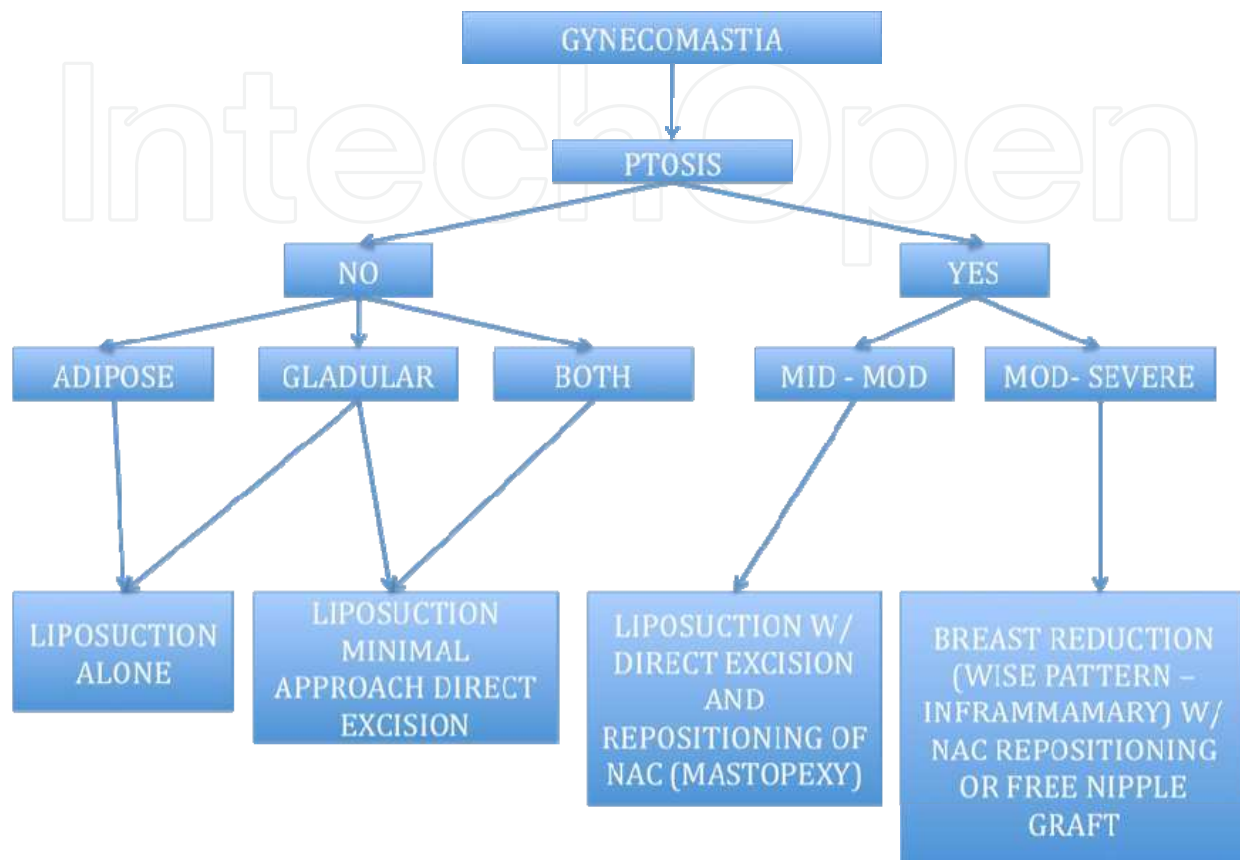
IntechOpen

GYNECOMASTIA

PTOSIS

NO

YES

ADIPOSE

GLADULAR

BOTH

MID - MOD

MOD- SEVERE

LIPOSUCTION ALONE

LIPOSUCTION MINIMAL APPROACH DIRECT EXCISION

LIPOSUCTION W/ DIRECT EXCISION AND REPOSITIONING OF NAC (MASTOPEXY)

BREAST REDUCTION (WISE PATTERN – INFRAMMAMARY) W/ NAC REPOSITIONING OR FREE NIPPLE GRAFT